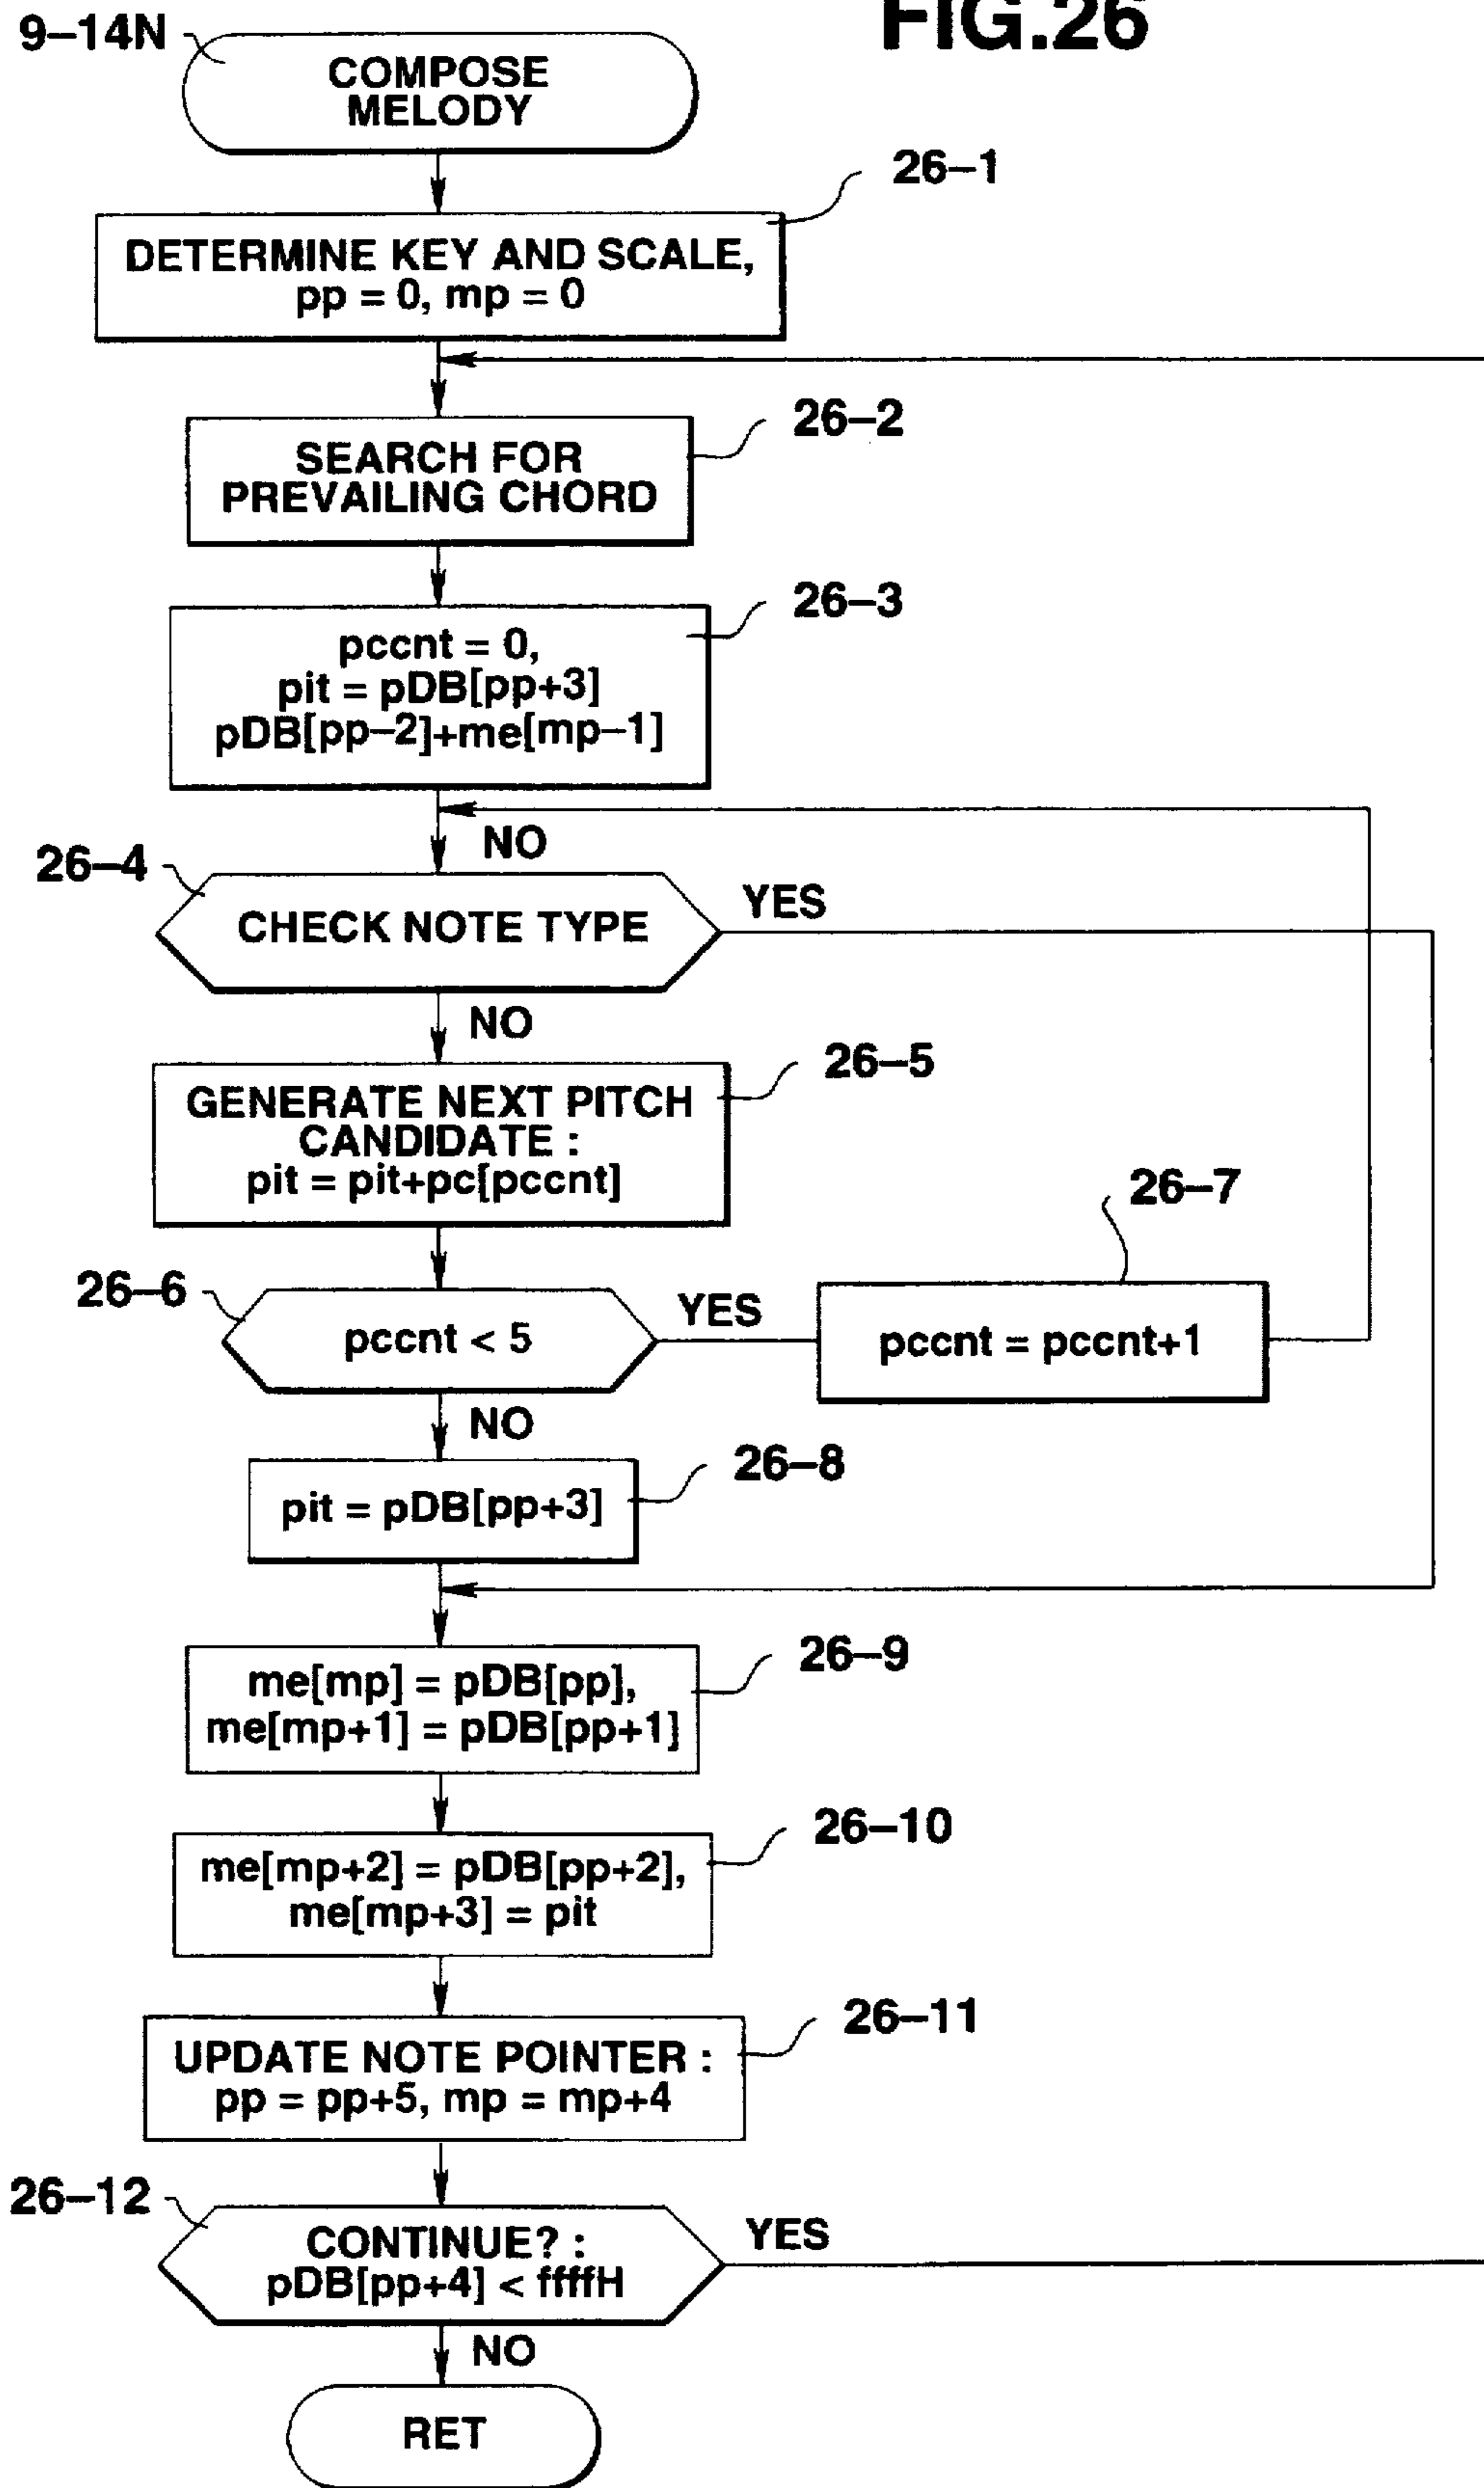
FIG.26

9–14N

COMPOSE MELODY

26–1

DETERMINE KEY AND SCALE, pp = 0, mp = 0

26–2

SEARCH FOR PREVAILING CHORD

26–3

pccnt = 0, pit = pDB[pp+3] pDB[pp–2]+me[mp–1]

NO

26–4

CHECK NOTE TYPE

YES

NO

26–5

GENERATE NEXT PITCH CANDIDATE : pit = pit+pc[pccnt]

26–7

26–6

pccnt < 5

YES

pccnt = pccnt+1

NO

26–8

pit = pDB[pp+3]

26–9

me[mp] = pDB[pp], me[mp+1] = pDB[pp+1]

26–10

me[mp+2] = pDB[pp+2], me[mp+3] = pit

26–11

UPDATE NOTE POINTER : pp = pp+5, mp = mp+4

26–12

CONTINUE? : pDB[pp+4] < ffffH

YES

NO

RET